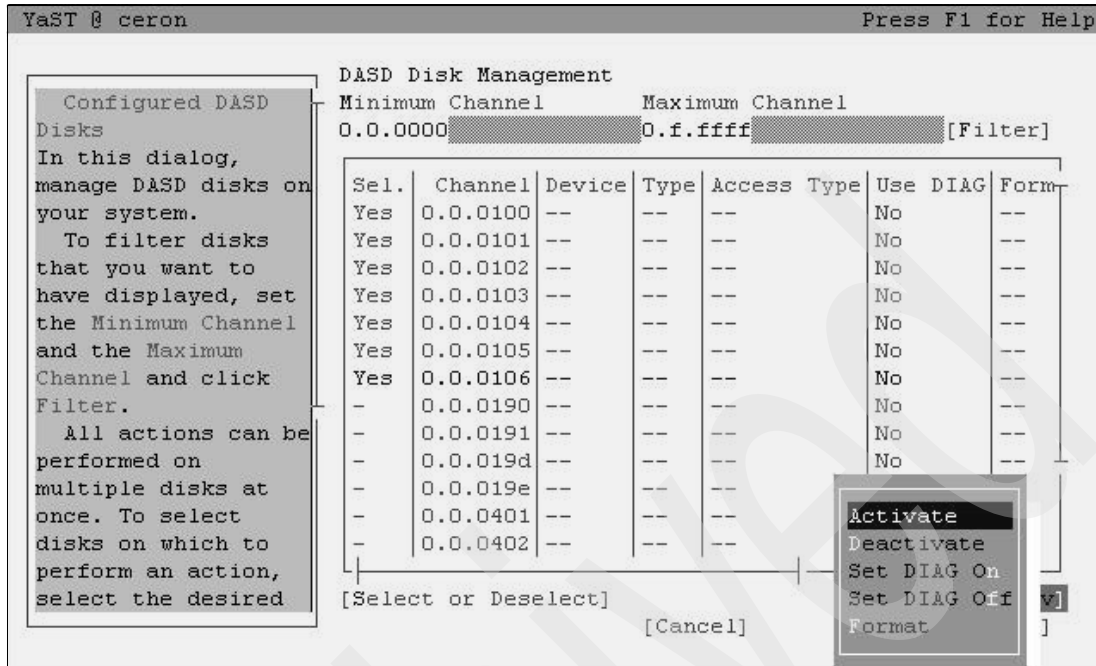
YaST @ ceron
Press F1 for Help

Configured DASD Disks
In this dialog, manage DASD disks on your system.
To filter disks that you want to have displayed, set the Minimum Channel and the Maximum Channel and click Filter.
All actions can be performed on multiple disks at once. To select disks on which to perform an action, select the desired

DASD Disk Management

Minimum Channel
0.0.0000

Maximum Channel
0.f.ffff

[Filter]

| Sel. | Channel | Device | Type | Access Type | Use DIAG | Form |
|---|---|---|---|---|---|---|
| Yes | 0.0.0100 | -- | -- | -- | No | -- |
| Yes | 0.0.0101 | -- | -- | -- | No | -- |
| Yes | 0.0.0102 | -- | -- | -- | No | -- |
| Yes | 0.0.0103 | -- | -- | -- | No | -- |
| Yes | 0.0.0104 | -- | -- | -- | No | -- |
| Yes | 0.0.0105 | -- | -- | -- | No | -- |
| Yes | 0.0.0106 | -- | -- | -- | No | -- |
| - | 0.0.0190 | -- | -- | -- | No | -- |
| - | 0.0.0191 | -- | -- | -- | No | -- |
| - | 0.0.019d | -- | -- | -- | No | -- |
| - | 0.0.019e | -- | -- | -- | | |
| - | 0.0.0401 | -- | -- | -- | | |
| - | 0.0.0402 | -- | -- | -- | | |

[Select or Deselect]

Activate
Deactivate
Set DIAG On
Set DIAG Off
Format

v]

[Cancel]

]